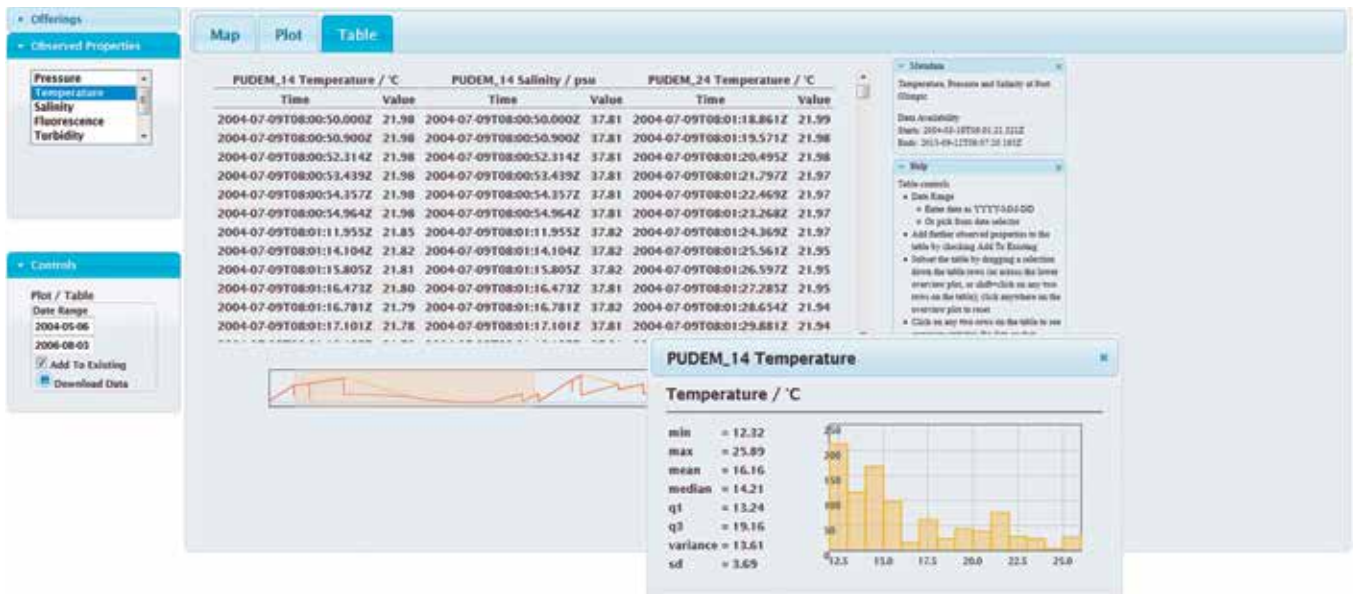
Offerings

Observed Properties

Pressure
Temperature
Salinity
Fluorescence
Turbidity

Controls

Plot / Table
Date Range
2004-05-06
2006-08-03
Add To Existing
Download Data

Map | Plot | Table

| PUDEM_14 Temperature / °C | | PUDEM_14 Salinity / psu | | PUDEM_24 Temperature / °C | |
|---|---|---|---|---|---|
| Time | Value | Time | Value | Time | Value |
| 2004-07-09T08:00:50.000Z | 21.98 | 2004-07-09T08:00:50.000Z | 37.81 | 2004-07-09T08:01:18.861Z | 21.99 |
| 2004-07-09T08:00:50.900Z | 21.98 | 2004-07-09T08:00:50.900Z | 37.81 | 2004-07-09T08:01:19.571Z | 21.98 |
| 2004-07-09T08:00:52.314Z | 21.98 | 2004-07-09T08:00:52.314Z | 37.81 | 2004-07-09T08:01:20.495Z | 21.98 |
| 2004-07-09T08:00:53.439Z | 21.98 | 2004-07-09T08:00:53.439Z | 37.81 | 2004-07-09T08:01:21.797Z | 21.97 |
| 2004-07-09T08:00:54.357Z | 21.98 | 2004-07-09T08:00:54.357Z | 37.81 | 2004-07-09T08:01:22.469Z | 21.97 |
| 2004-07-09T08:00:54.964Z | 21.98 | 2004-07-09T08:00:54.964Z | 37.81 | 2004-07-09T08:01:23.268Z | 21.97 |
| 2004-07-09T08:01:11.955Z | 21.85 | 2004-07-09T08:01:11.955Z | 37.82 | 2004-07-09T08:01:24.369Z | 21.97 |
| 2004-07-09T08:01:14.104Z | 21.82 | 2004-07-09T08:01:14.104Z | 37.82 | 2004-07-09T08:01:25.561Z | 21.95 |
| 2004-07-09T08:01:15.805Z | 21.81 | 2004-07-09T08:01:15.805Z | 37.82 | 2004-07-09T08:01:26.597Z | 21.95 |
| 2004-07-09T08:01:16.473Z | 21.80 | 2004-07-09T08:01:16.473Z | 37.81 | 2004-07-09T08:01:27.285Z | 21.95 |
| 2004-07-09T08:01:16.781Z | 21.79 | 2004-07-09T08:01:16.781Z | 37.82 | 2004-07-09T08:01:28.654Z | 21.94 |
| 2004-07-09T08:01:17.101Z | 21.78 | 2004-07-09T08:01:17.101Z | 37.81 | 2004-07-09T08:01:29.881Z | 21.94 |

Metadata
Temperature, Pressure and Salinity at Port Olimpic
Data Availability
Starts: 2004-03-18T08:01:21.321Z
Ends: 2013-09-12T08:07:20.185Z

Help
Table controls
• Date Range
◦ Enter date as YYYY-MM-DD
◦ Or pick from date selector
• Add further observed properties to the table by checking Add To Existing
• Subset the table by dragging a selection down the table rows (or across the lower overview plot, or shift+click on any two rows on the table); click anywhere on the overview plot to reset
• Click on any two rows on the table to see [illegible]

PUDEM_14 Temperature
Temperature / °C
min = 12.32
max = 25.89
mean = 16.16
median = 14.21
q1 = 13.24
q3 = 19.16
variance = 13.61
sd = 3.69

250
200
150
100
50
0
12.5 15.0 17.5 20.0 22.5 25.0